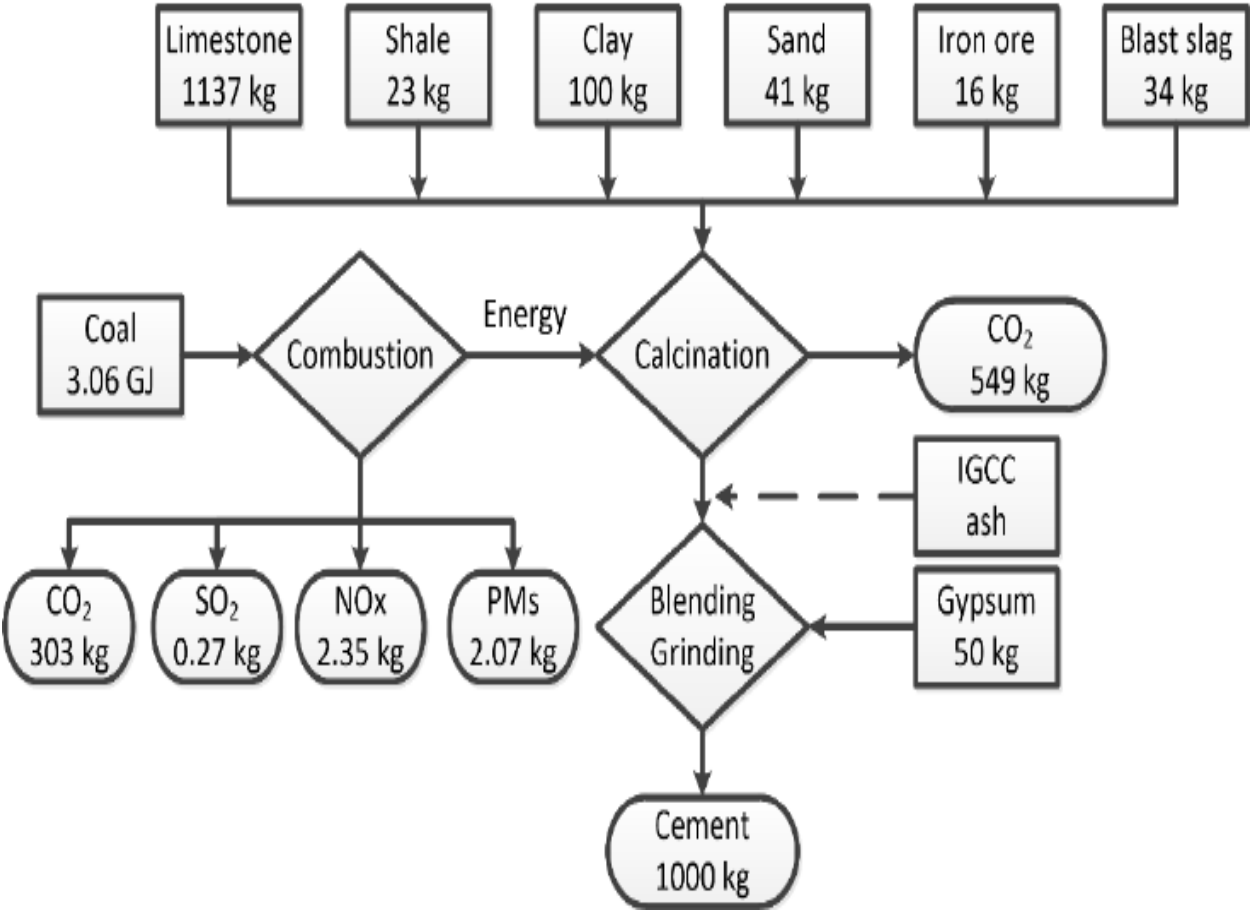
Limestone 1137 kg

Shale 23 kg

Clay 100 kg

Sand 41 kg

Iron ore 16 kg

Blast slag 34 kg

Coal 3.06 GJ

Combustion

Energy

Calcination

$CO_2$ 549 kg

IGCC ash

$CO_2$ 303 kg

$SO_2$ 0.27 kg

NOx 2.35 kg

PMs 2.07 kg

Blending Grinding

Gypsum 50 kg

Cement 1000 kg